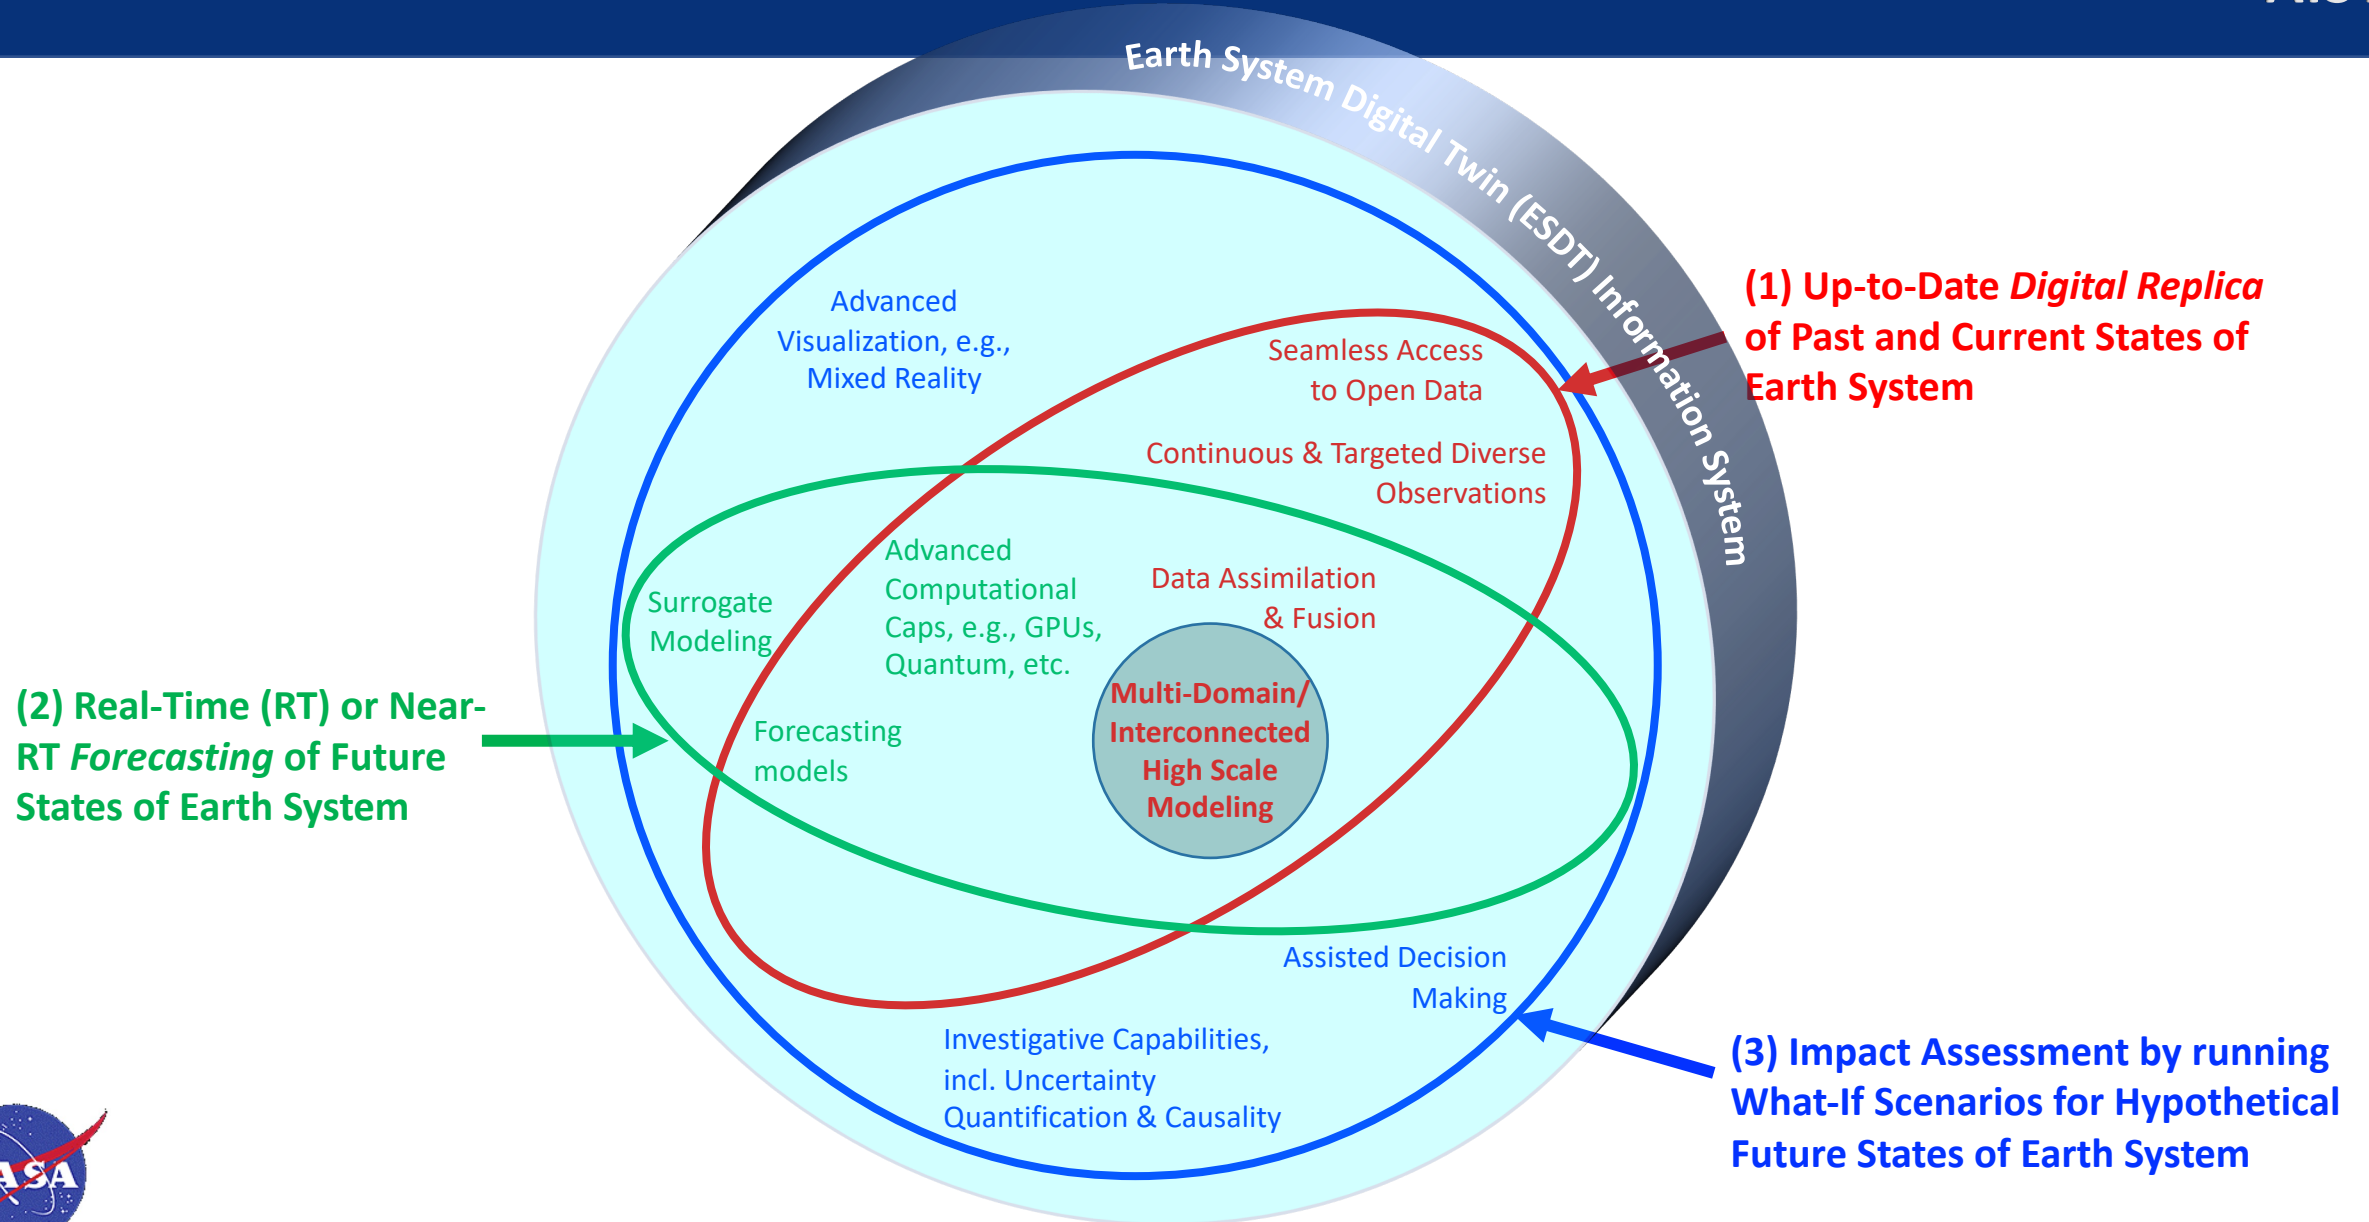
Earth System Digital Twin (ESDT) Information System

(1) Up-to-Date *Digital Replica* of Past and Current States of Earth System

Advanced Visualization, e.g., Mixed Reality

Seamless Access to Open Data

Continuous & Targeted Diverse Observations

Surrogate Modeling

Advanced Computational Caps, e.g., GPUs, Quantum, etc.

Data Assimilation & Fusion

(2) Real-Time (RT) or Near-RT *Forecasting* of Future States of Earth System

Forecasting models

Multi-Domain/ Interconnected High Scale Modeling

Assisted Decision Making

Investigative Capabilities, incl. Uncertainty Quantification & Causality

(3) Impact Assessment by running What-If Scenarios for Hypothetical Future States of Earth System

ASA